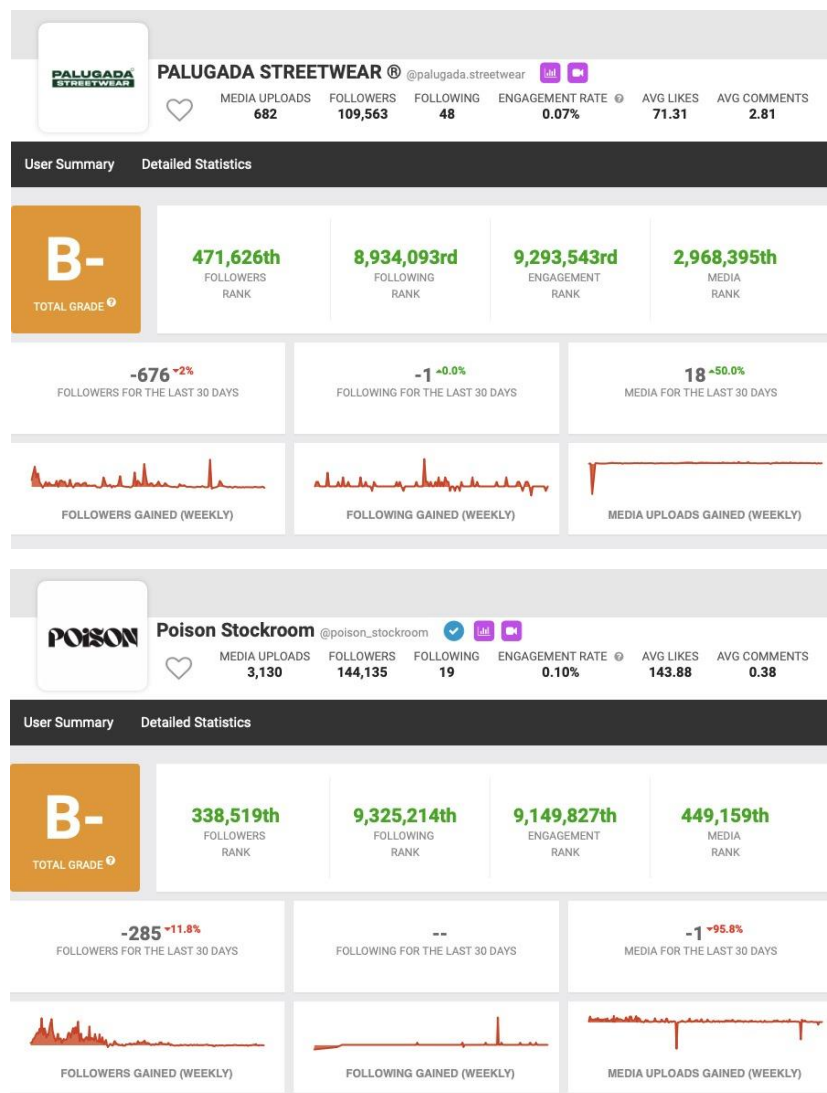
PALUGADA STREETWEAR

PALUGADA STREETWEAR ® @palugada.streetwear

| MEDIA UPLOADS | FOLLOWERS | FOLLOWING | ENGAGEMENT RATE | AVG LIKES | AVG COMMENTS |
|---|---|---|---|---|---|
| 682 | 109,563 | 48 | 0.07% | 71.31 | 2.81 |

User Summary Detailed Statistics

B-
TOTAL GRADE

471,626th
FOLLOWERS RANK

8,934,093rd
FOLLOWING RANK

9,293,543rd
ENGAGEMENT RANK

2,968,395th
MEDIA RANK

-676 -2%
FOLLOWERS FOR THE LAST 30 DAYS

-1 -0.0%
FOLLOWING FOR THE LAST 30 DAYS

18 +50.0%
MEDIA FOR THE LAST 30 DAYS

FOLLOWERS GAINED (WEEKLY)

FOLLOWING GAINED (WEEKLY)

MEDIA UPLOADS GAINED (WEEKLY)

POISON

Poison Stockroom @poison_stockroom

| MEDIA UPLOADS | FOLLOWERS | FOLLOWING | ENGAGEMENT RATE | AVG LIKES | AVG COMMENTS |
|---|---|---|---|---|---|
| 3,130 | 144,135 | 19 | 0.10% | 143.88 | 0.38 |

User Summary Detailed Statistics

B-
TOTAL GRADE

338,519th
FOLLOWERS RANK

9,325,214th
FOLLOWING RANK

9,149,827th
ENGAGEMENT RANK

449,159th
MEDIA RANK

-285 -11.8%
FOLLOWERS FOR THE LAST 30 DAYS

--
FOLLOWING FOR THE LAST 30 DAYS

-1 -95.8%
MEDIA FOR THE LAST 30 DAYS

FOLLOWERS GAINED (WEEKLY)

FOLLOWING GAINED (WEEKLY)

MEDIA UPLOADS GAINED (WEEKLY)